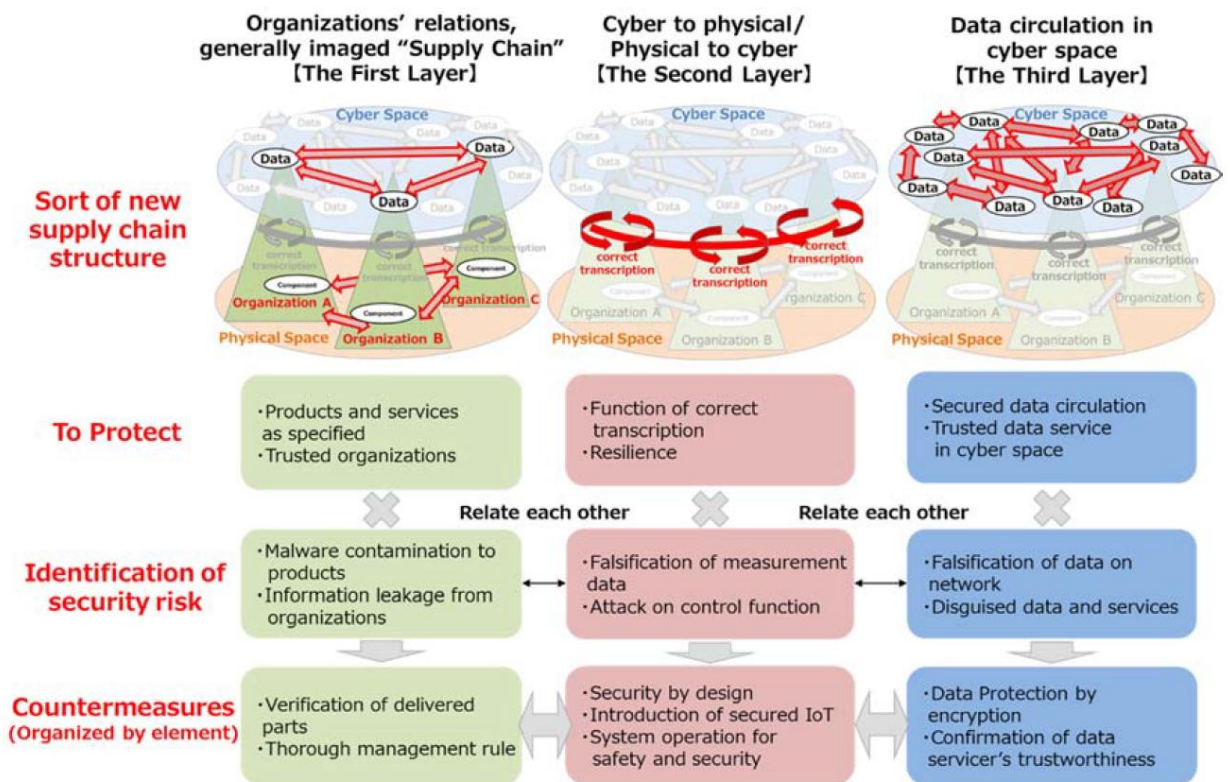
Organizations' relations, generally imaged "Supply Chain"
【The First Layer】

Cyber to physical/ Physical to cyber
【The Second Layer】

Data circulation in cyber space
【The Third Layer】

Cyber Space
Data
Data
Data
correct transcription
correct transcription
correct transcription
Component
Component
Component
Organization A
Organization B
Organization C
Physical Space

Cyber Space
correct transcription
correct transcription
correct transcription
Organization A
Organization B
Organization C
Physical Space

Cyber Space
Data
Data
Data
Data
Data
Data
Data
Data
Data
Data
Data
Data
correct transcription
correct transcription
correct transcription
Organization A
Organization B
Organization C
Physical Space

Sort of new supply chain structure

To Protect

・Products and services as specified
・Trusted organizations

・Function of correct transcription
・Resilience

・Secured data circulation
・Trusted data service in cyber space

Relate each other
Relate each other

Identification of security risk

・Malware contamination to products
・Information leakage from organizations

・Falsification of measurement data
・Attack on control function

・Falsification of data on network
・Disguised data and services

Countermeasures
(Organized by element)

・Verification of delivered parts
・Thorough management rule

・Security by design
・Introduction of secured IoT
・System operation for safety and security

・Data Protection by encryption
・Confirmation of data servicer's trustworthiness